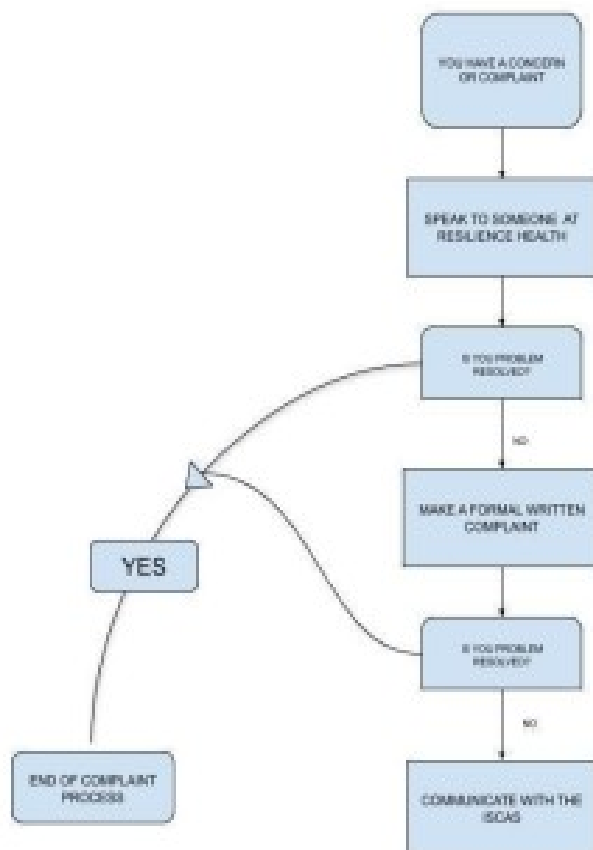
YOU HAVE A CONCERN OR COMPLAINT

SPEAK TO SOMEONE AT RESILIENCE HEALTH

IS YOU PROBLEM RESOLVED?

NO

MAKE A FORMAL WRITTEN COMPLAINT

IS YOU PROBLEM RESOLVED?

NO

COMMUNICATE WITH THE ISCAS

YES

END OF COMPLAINT PROCESS